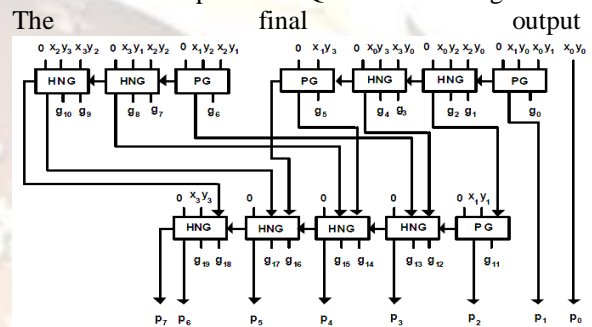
The final output

0 $x_2y_3$ $x_3y_2$
0 $x_3y_1$ $x_2y_2$
0 $x_1y_2$ $x_2y_1$
HNG
HNG
PG
$g_{10}$ $g_9$
$g_8$ $g_7$
$g_6$

0 $x_1y_3$
0 $x_0y_3$ $x_3y_0$
0 $x_0y_2$ $x_2y_0$
0 $x_1y_0$ $x_0y_1$
$x_0y_0$
PG
HNG
HNG
PG
$g_5$
$g_4$ $g_3$
$g_2$ $g_1$
$g_0$

0 $x_3y_3$
0
0
0
0 $x_1y_1$
HNG
HNG
HNG
HNG
PG
$g_{19}$ $g_{18}$
$g_{17}$ $g_{16}$
$g_{15}$ $g_{14}$
$g_{13}$ $g_{12}$
$g_{11}$

$p_7$ $p_6$ $p_5$ $p_4$ $p_3$ $p_2$ $p_1$ $p_0$